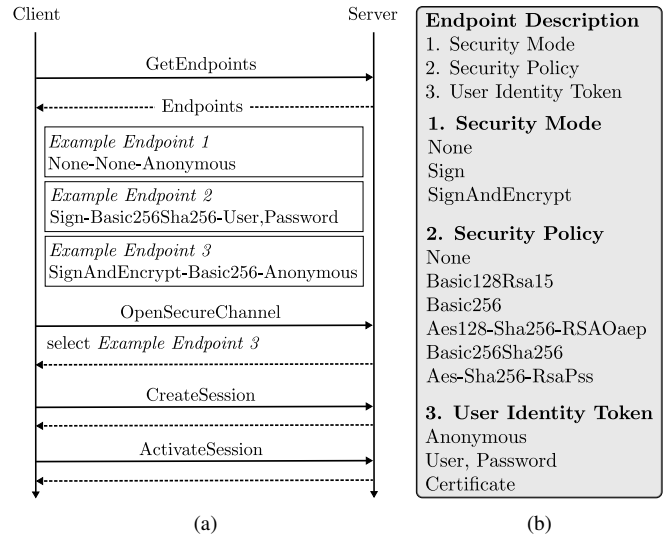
Client

Server

GetEndpoints

Endpoints

*Example Endpoint 1*
None-None-Anonymous

*Example Endpoint 2*
Sign-Basic256Sha256-User,Password

*Example Endpoint 3*
SignAndEncrypt-Basic256-Anonymous

OpenSecureChannel

select *Example Endpoint 3*

CreateSession

ActivateSession

(a)

**Endpoint Description**
1. Security Mode
2. Security Policy
3. User Identity Token

**1. Security Mode**
None
Sign
SignAndEncrypt

**2. Security Policy**
None
Basic128Rsa15
Basic256
Aes128-Sha256-RSAOaep
Basic256Sha256
Aes-Sha256-RsaPss

**3. User Identity Token**
Anonymous
User, Password
Certificate

(b)